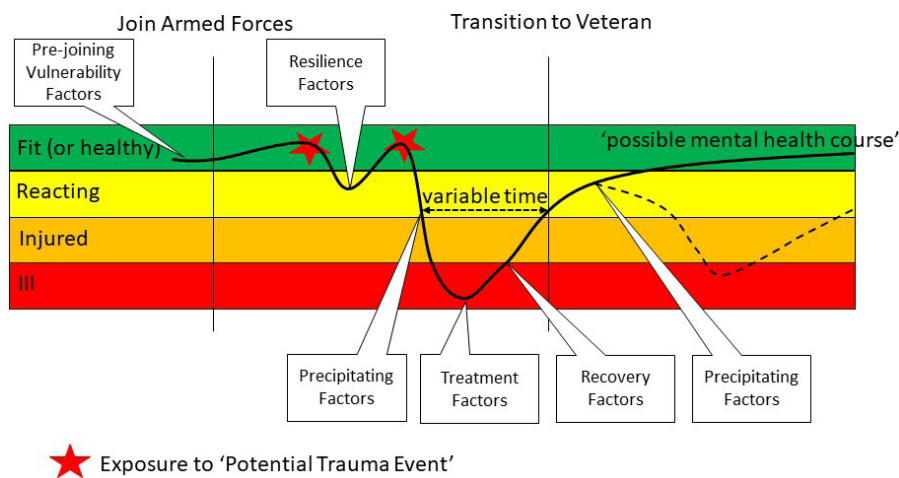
Join Armed Forces

Transition to Veteran

Pre-joining Vulnerability Factors

Resilience Factors

Fit (or healthy)

'possible mental health course'

Reacting

variable time

Injured

Ill

Precipitating Factors

Treatment Factors

Recovery Factors

Precipitating Factors

Exposure to 'Potential Trauma Event'